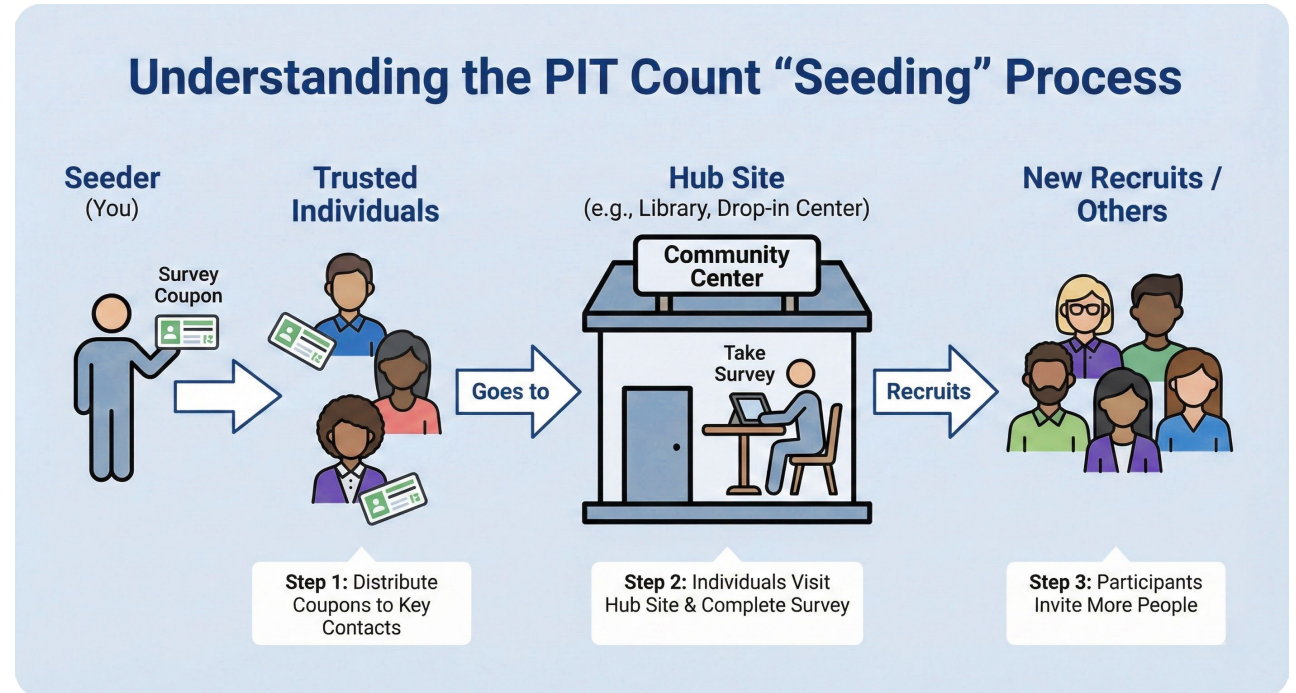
Understanding the PIT Count “Seeding” Process

Seeder
(You)

Survey Coupon

Trusted Individuals

Goes to

Hub Site
(e.g., Library, Drop-in Center)

Community Center

Take Survey

Recruits

New Recruits / Others

Step 1: Distribute Coupons to Key Contacts

Step 2: Individuals Visit Hub Site & Complete Survey

Step 3: Participants Invite More People